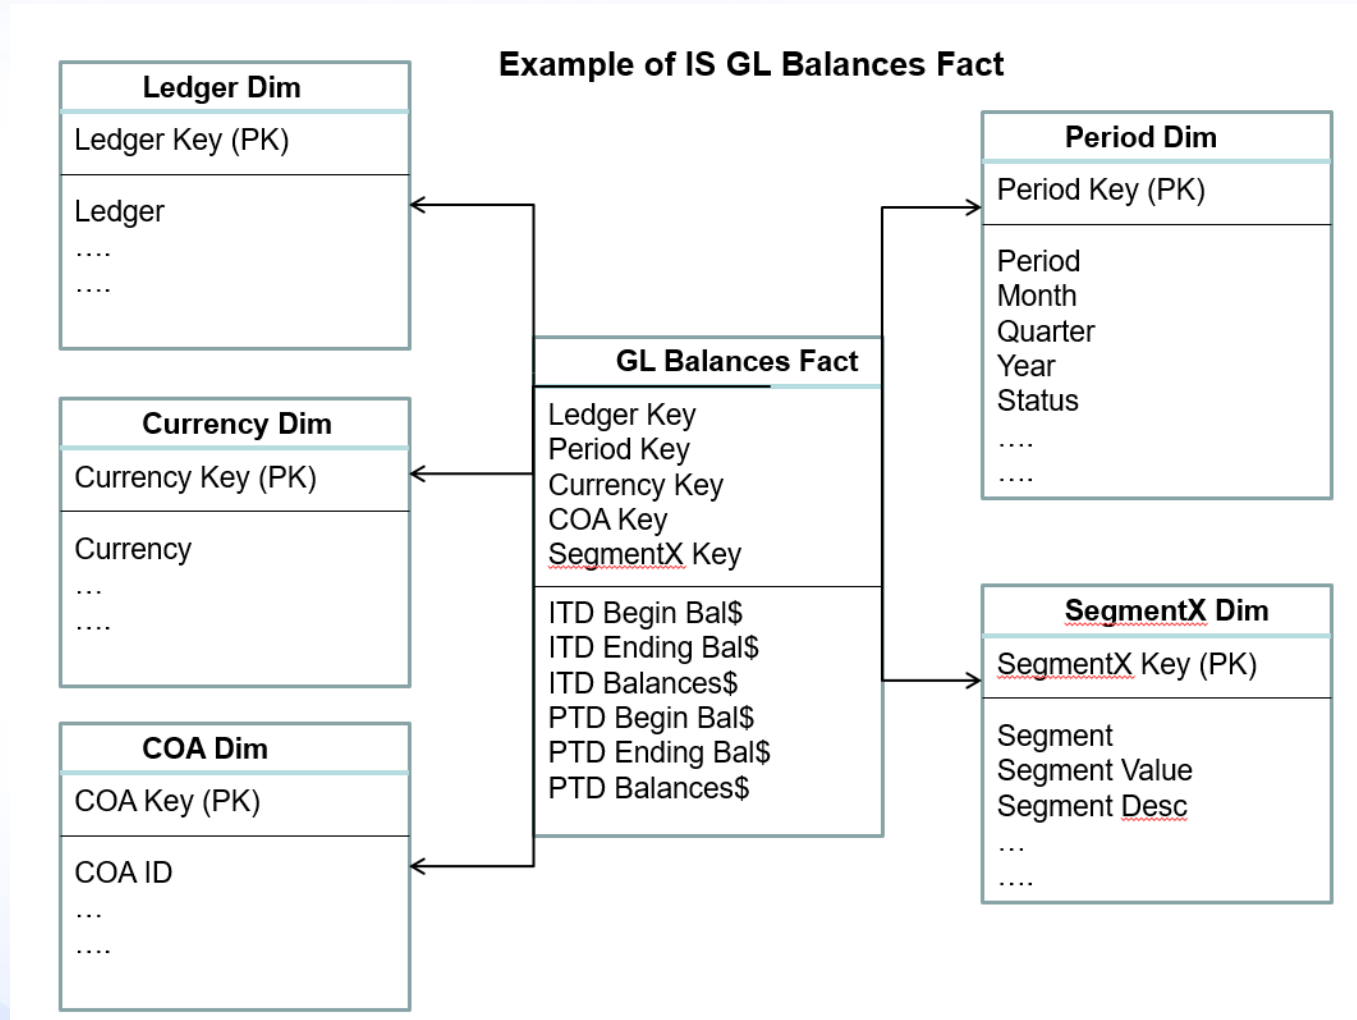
Example of IS GL Balances Fact

Ledger Dim
Ledger Key (PK)
Ledger
....
....

Currency Dim
Currency Key (PK)
Currency
...
....

COA Dim
COA Key (PK)
COA ID
...
....

GL Balances Fact
Ledger Key
Period Key
Currency Key
COA Key
SegmentX Key
ITD Begin Bal$
ITD Ending Bal$
ITD Balances$
PTD Begin Bal$
PTD Ending Bal$
PTD Balances$

Period Dim
Period Key (PK)
Period
Month
Quarter
Year
Status
....
....

SegmentX Dim
SegmentX Key (PK)
Segment
Segment Value
Segment Desc
...
....